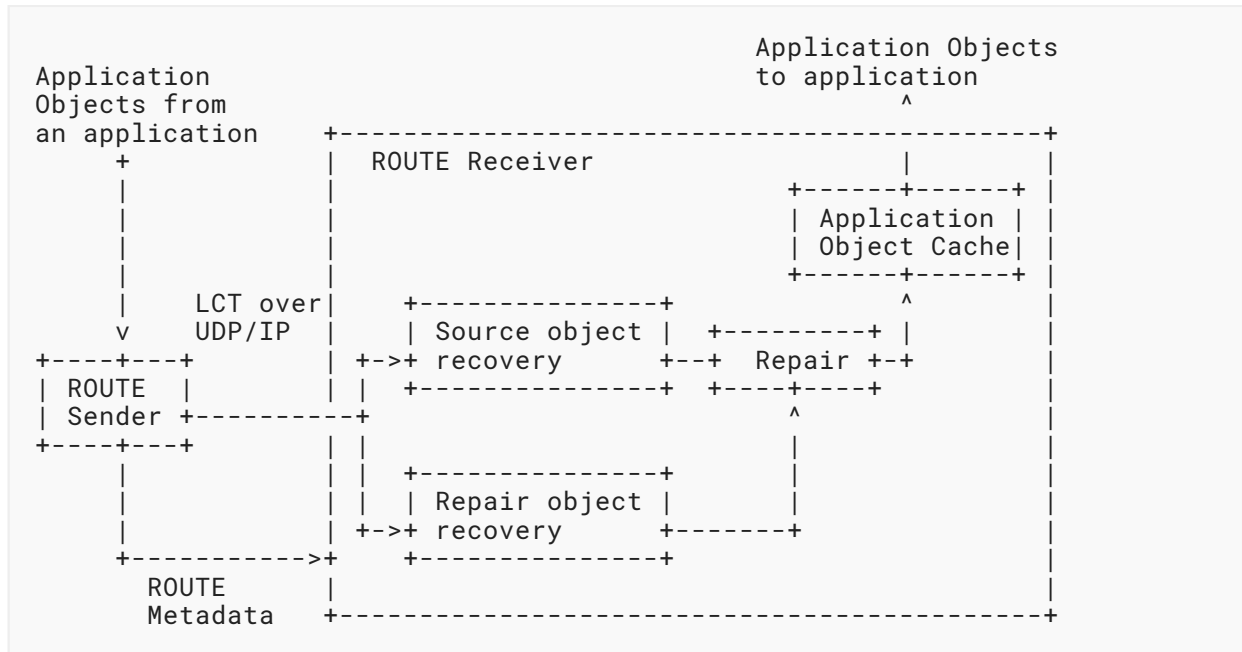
Application Objects
to application
Application
Objects from
an application
ROUTE Receiver
Application
Object Cache
LCT over
UDP/IP
Source object
recovery
Repair
ROUTE
Sender
Repair object
recovery
ROUTE
Metadata